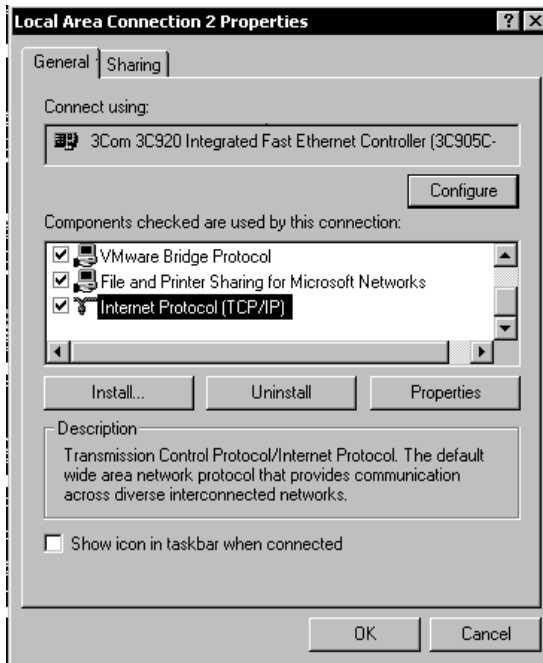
Local Area Connection 2 Properties

?

X

General

Sharing

Connect using:

3Com 3C920 Integrated Fast Ethernet Controller (3C905C-

Configure

Components checked are used by this connection:

VMware Bridge Protocol

File and Printer Sharing for Microsoft Networks

Internet Protocol (TCP/IP)

Install...

Uninstall

Properties

Description

Transmission Control Protocol/Internet Protocol. The default wide area network protocol that provides communication across diverse interconnected networks.

Show icon in taskbar when connected

OK

Cancel